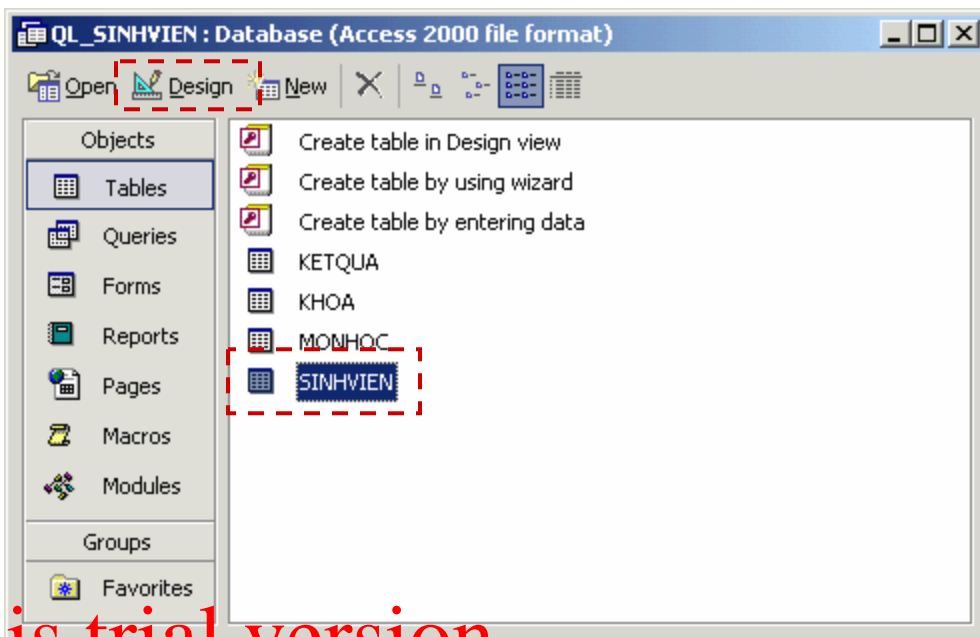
QL_SINHVIEN : Database (Access 2000 file format)

Open Design New

Objects
Tables
Queries
Forms
Reports
Pages
Macros
Modules
Groups
Favorites

Create table in Design view
Create table by using wizard
Create table by entering data
KETQUA
KHOA
MONHOC
SINHVIEN

is trial version